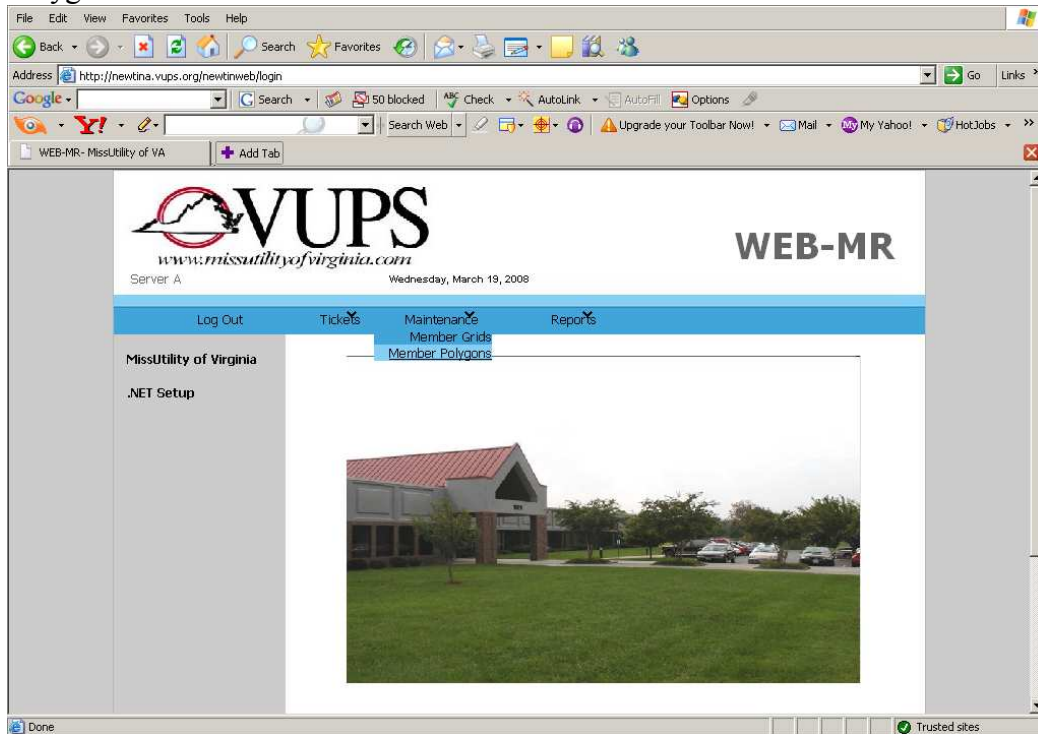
File Edit View Favorites Tools Help

Back Search Favorites

Address http://newtina.vups.org/newtinweb/login Go Links

Google Search 50 blocked Check AutoLink AutoFill Options

Y! Search Web Upgrade your Toolbar Now! Mail My Yahoo! HotJobs

WEB-MR- MissUtility of VA Add Tab

VUPS
www.missutilityofvirginia.com
Server A Wednesday, March 19, 2008

WEB-MR

Log Out Tickets Maintenance Reports
Member Grids
Member Polygons

MissUtility of Virginia

.NET Setup

Done Trusted sites